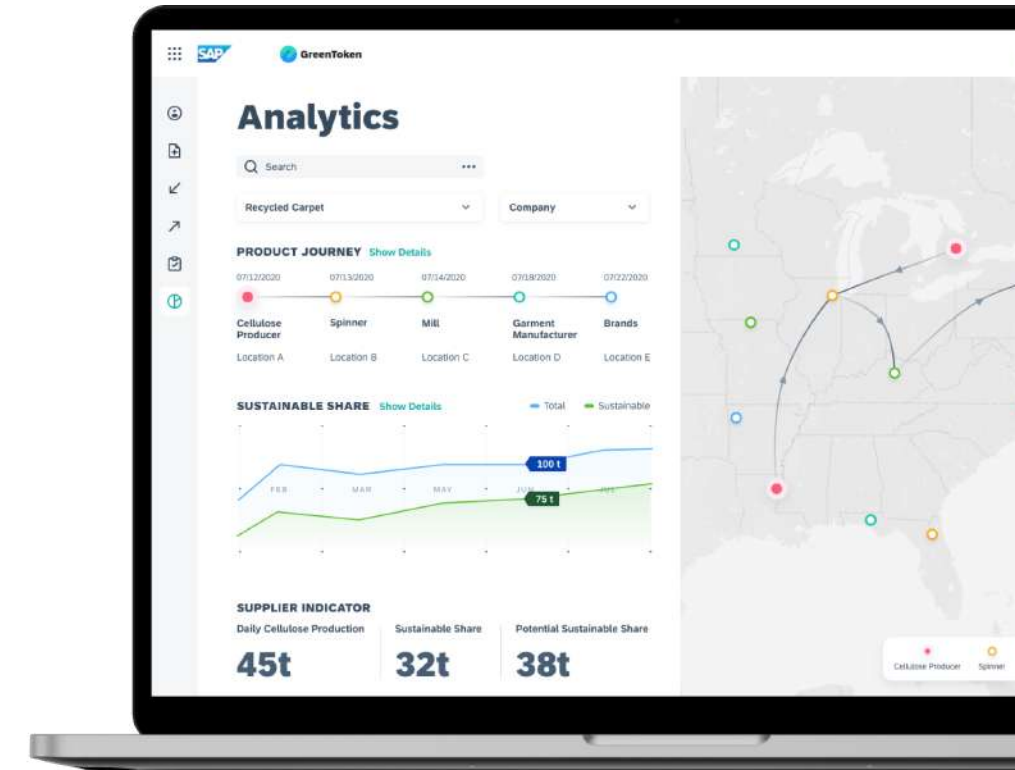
SAP GreenToken

Analytics

Search ...

Recycled Carpet

Company

PRODUCT JOURNEY Show Details

07/12/2020 07/13/2020 07/14/2020 07/18/2020 07/22/2020

Cellulose Producer
Location A

Spinner
Location B

Mill
Location C

Garment Manufacturer
Location D

Brands
Location E

SUSTAINABLE SHARE Show Details

Total Sustainable

100 t

75 t

FEB MAR MAY JUN JUL

SUPPLIER INDICATOR

| Daily Cellulose Production | Sustainable Share | Potential Sustainable Share |
|---|---|---|
| 45t | 32t | 38t |

Cellulose Producer Spinner